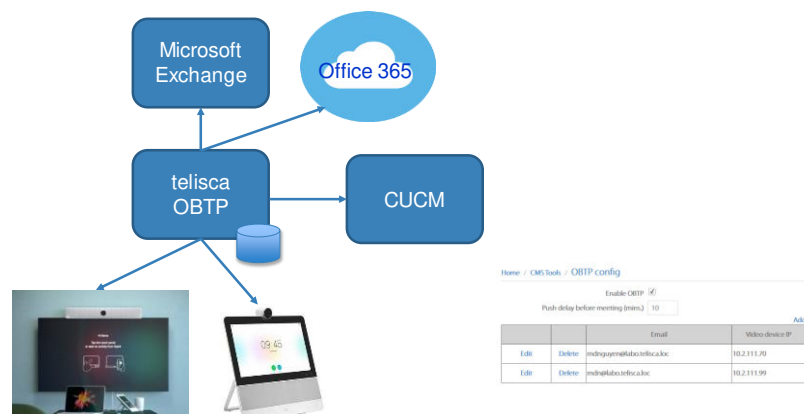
Microsoft Exchange

Office 365

telisca OBTP

CUCM

09:45

Home / CMS Tools / OBTP config

Enable OBTP ☑

Push delay before meeting (mins.) 10

Add

| | | Email | Video device IP |
|---|---|---|---|
| Edit | Delete | mdnguyen@labo.telisca.loc | 10.2.111.70 |
| Edit | Delete | mdn@labo.telisca.loc | 10.2.111.99 |